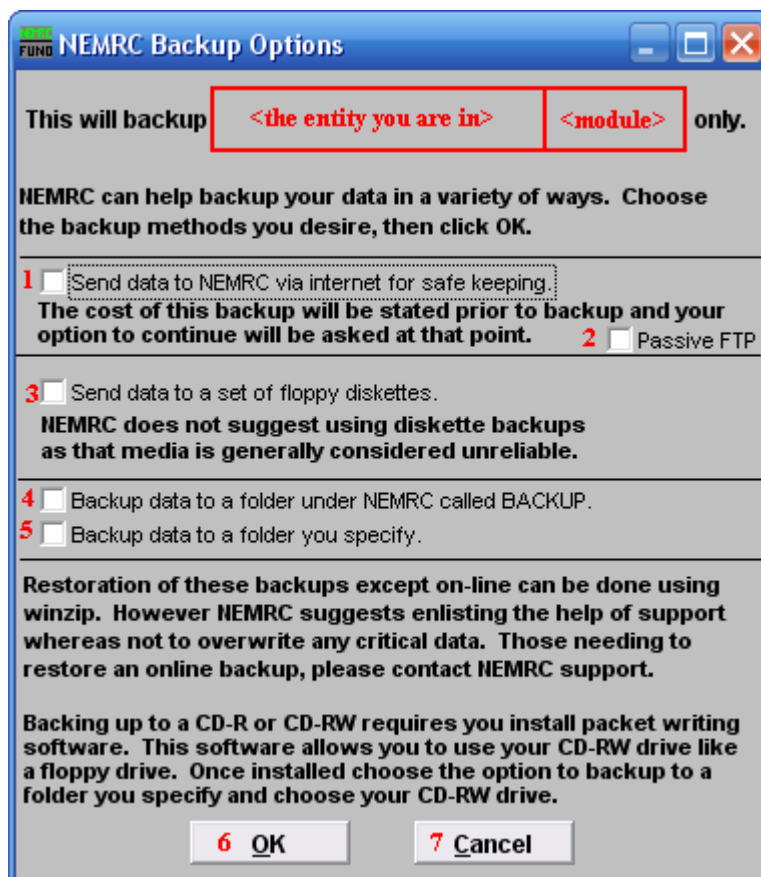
NEMRC FUND NEMRC Backup Options

This will backup <the entity you are in> <module> only.

NEMRC can help backup your data in a variety of ways. Choose the backup methods you desire, then click OK.

1 Send data to NEMRC via internet for safe keeping.
The cost of this backup will be stated prior to backup and your option to continue will be asked at that point.
2 Passive FTP

3 Send data to a set of floppy diskettes.
NEMRC does not suggest using diskette backups as that media is generally considered unreliable.

4 Backup data to a folder under NEMRC called BACKUP.
5 Backup data to a folder you specify.

Restoration of these backups except on-line can be done using winzip. However NEMRC suggests enlisting the help of support whereas not to overwrite any critical data. Those needing to restore an online backup, please contact NEMRC support.

Backing up to a CD-R or CD-RW requires you install packet writing software. This software allows you to use your CD-RW drive like a floppy drive. Once installed choose the option to backup to a folder you specify and choose your CD-RW drive.

6 OK
7 Cancel